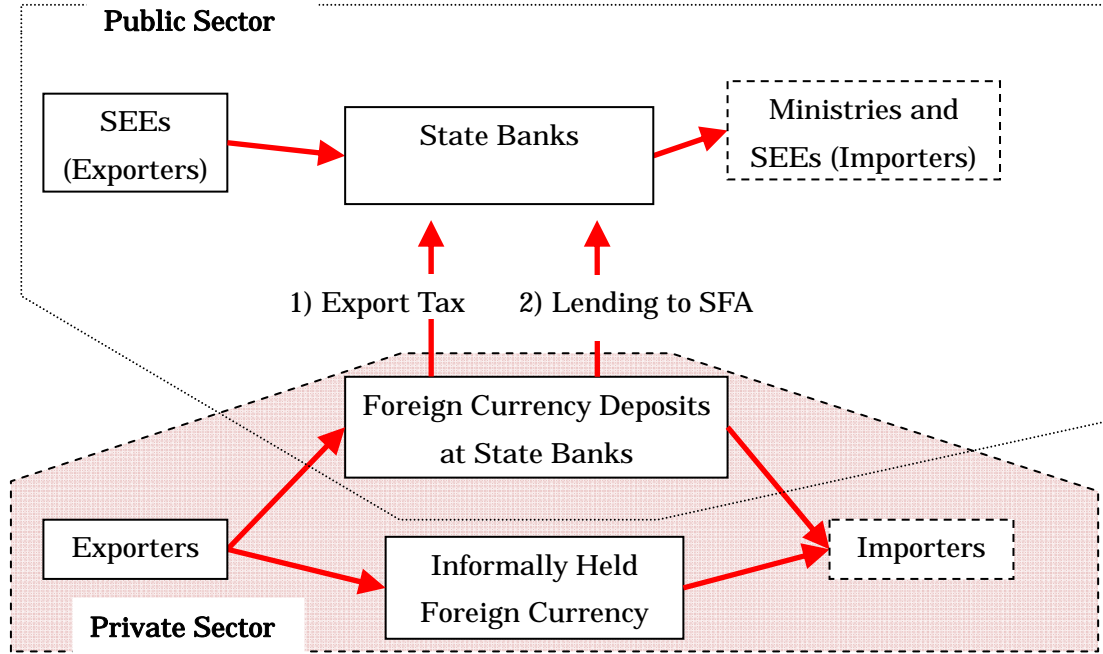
Public Sector

SEEs (Exporters)

State Banks

Ministries and SEEs (Importers)

1) Export Tax

2) Lending to SFA

Foreign Currency Deposits at State Banks

Exporters

Informally Held Foreign Currency

Importers

Private Sector